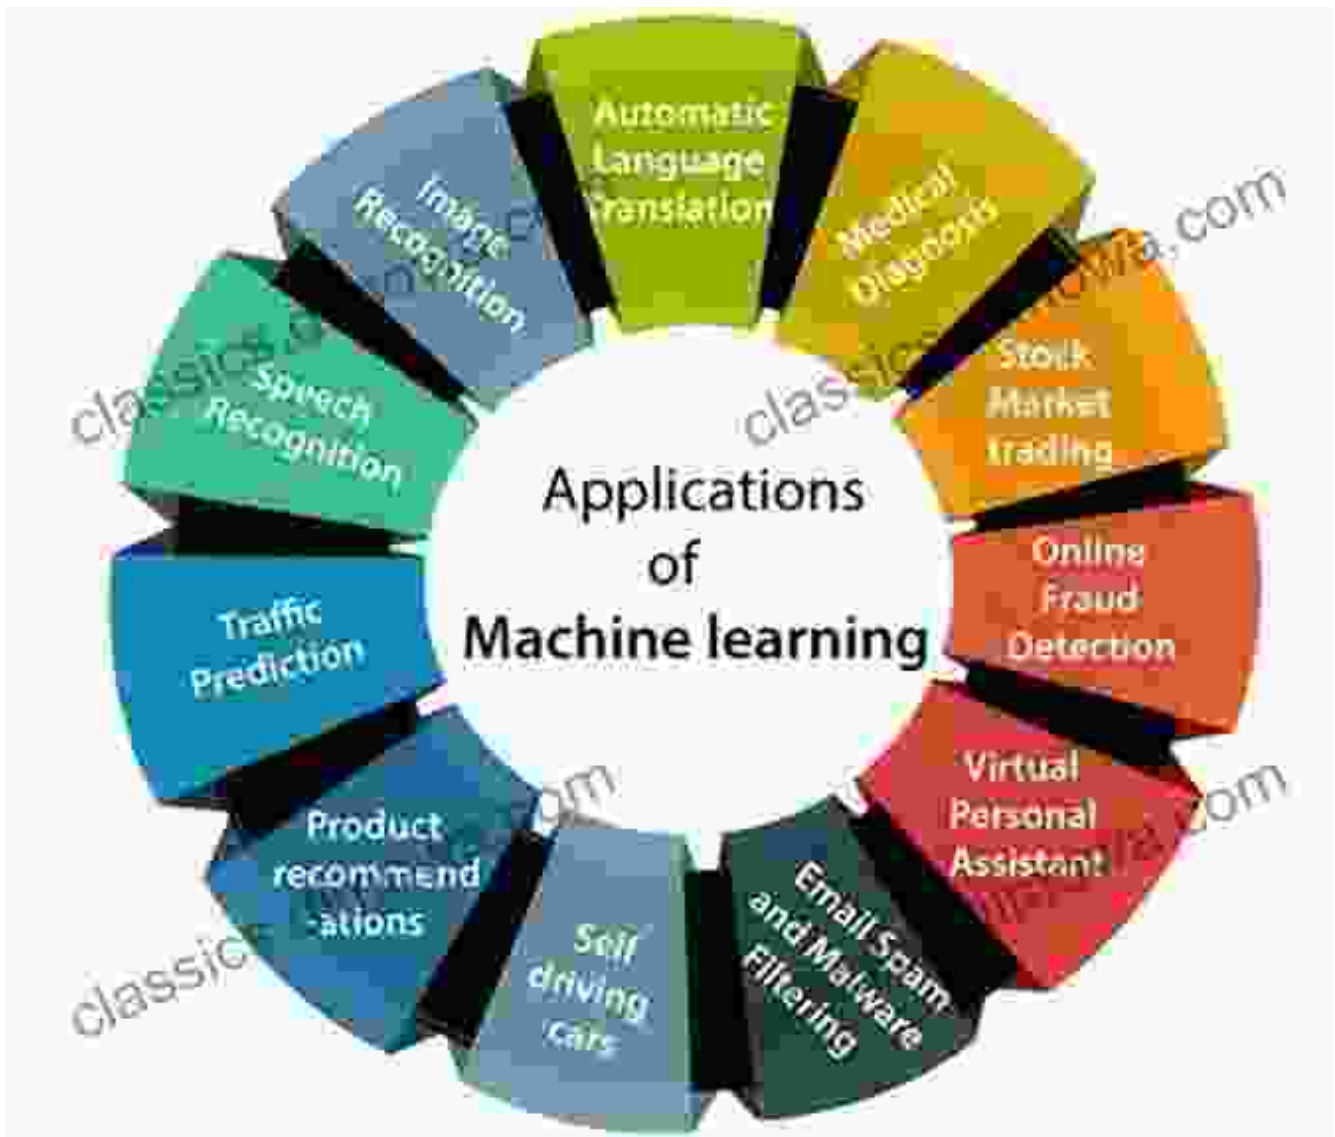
Applications of Machine learning

Automatic Language Translation

Medical Diagnosis

Stock Market trading

Online Fraud Detection

Virtual Personal Assistant

Email Spam and Malware Filtering

Self driving cars

Product recommend -ations

Traffic Prediction

Speech Recognition

Image Recognition

classic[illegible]a.com